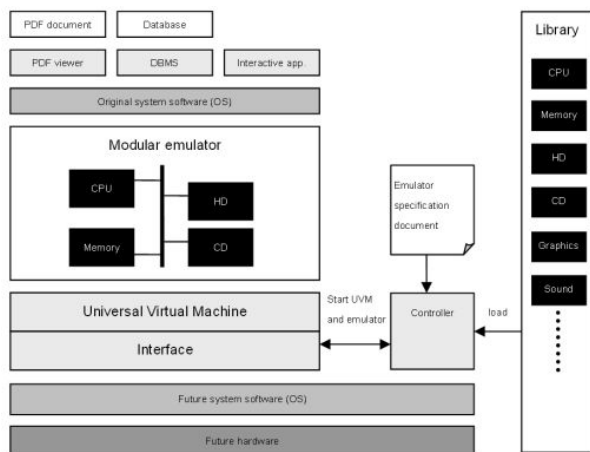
PDF document

Database

PDF viewer

DBMS

Interactive app.

Original system software (OS)

Modular emulator

CPU

HD

Memory

CD

Emulator specification document

Universal Virtual Machine

Start UVM and emulator

Controller

load

Interface

Future system software (OS)

Future hardware

Library

CPU

Memory

HD

CD

Graphics

Sound